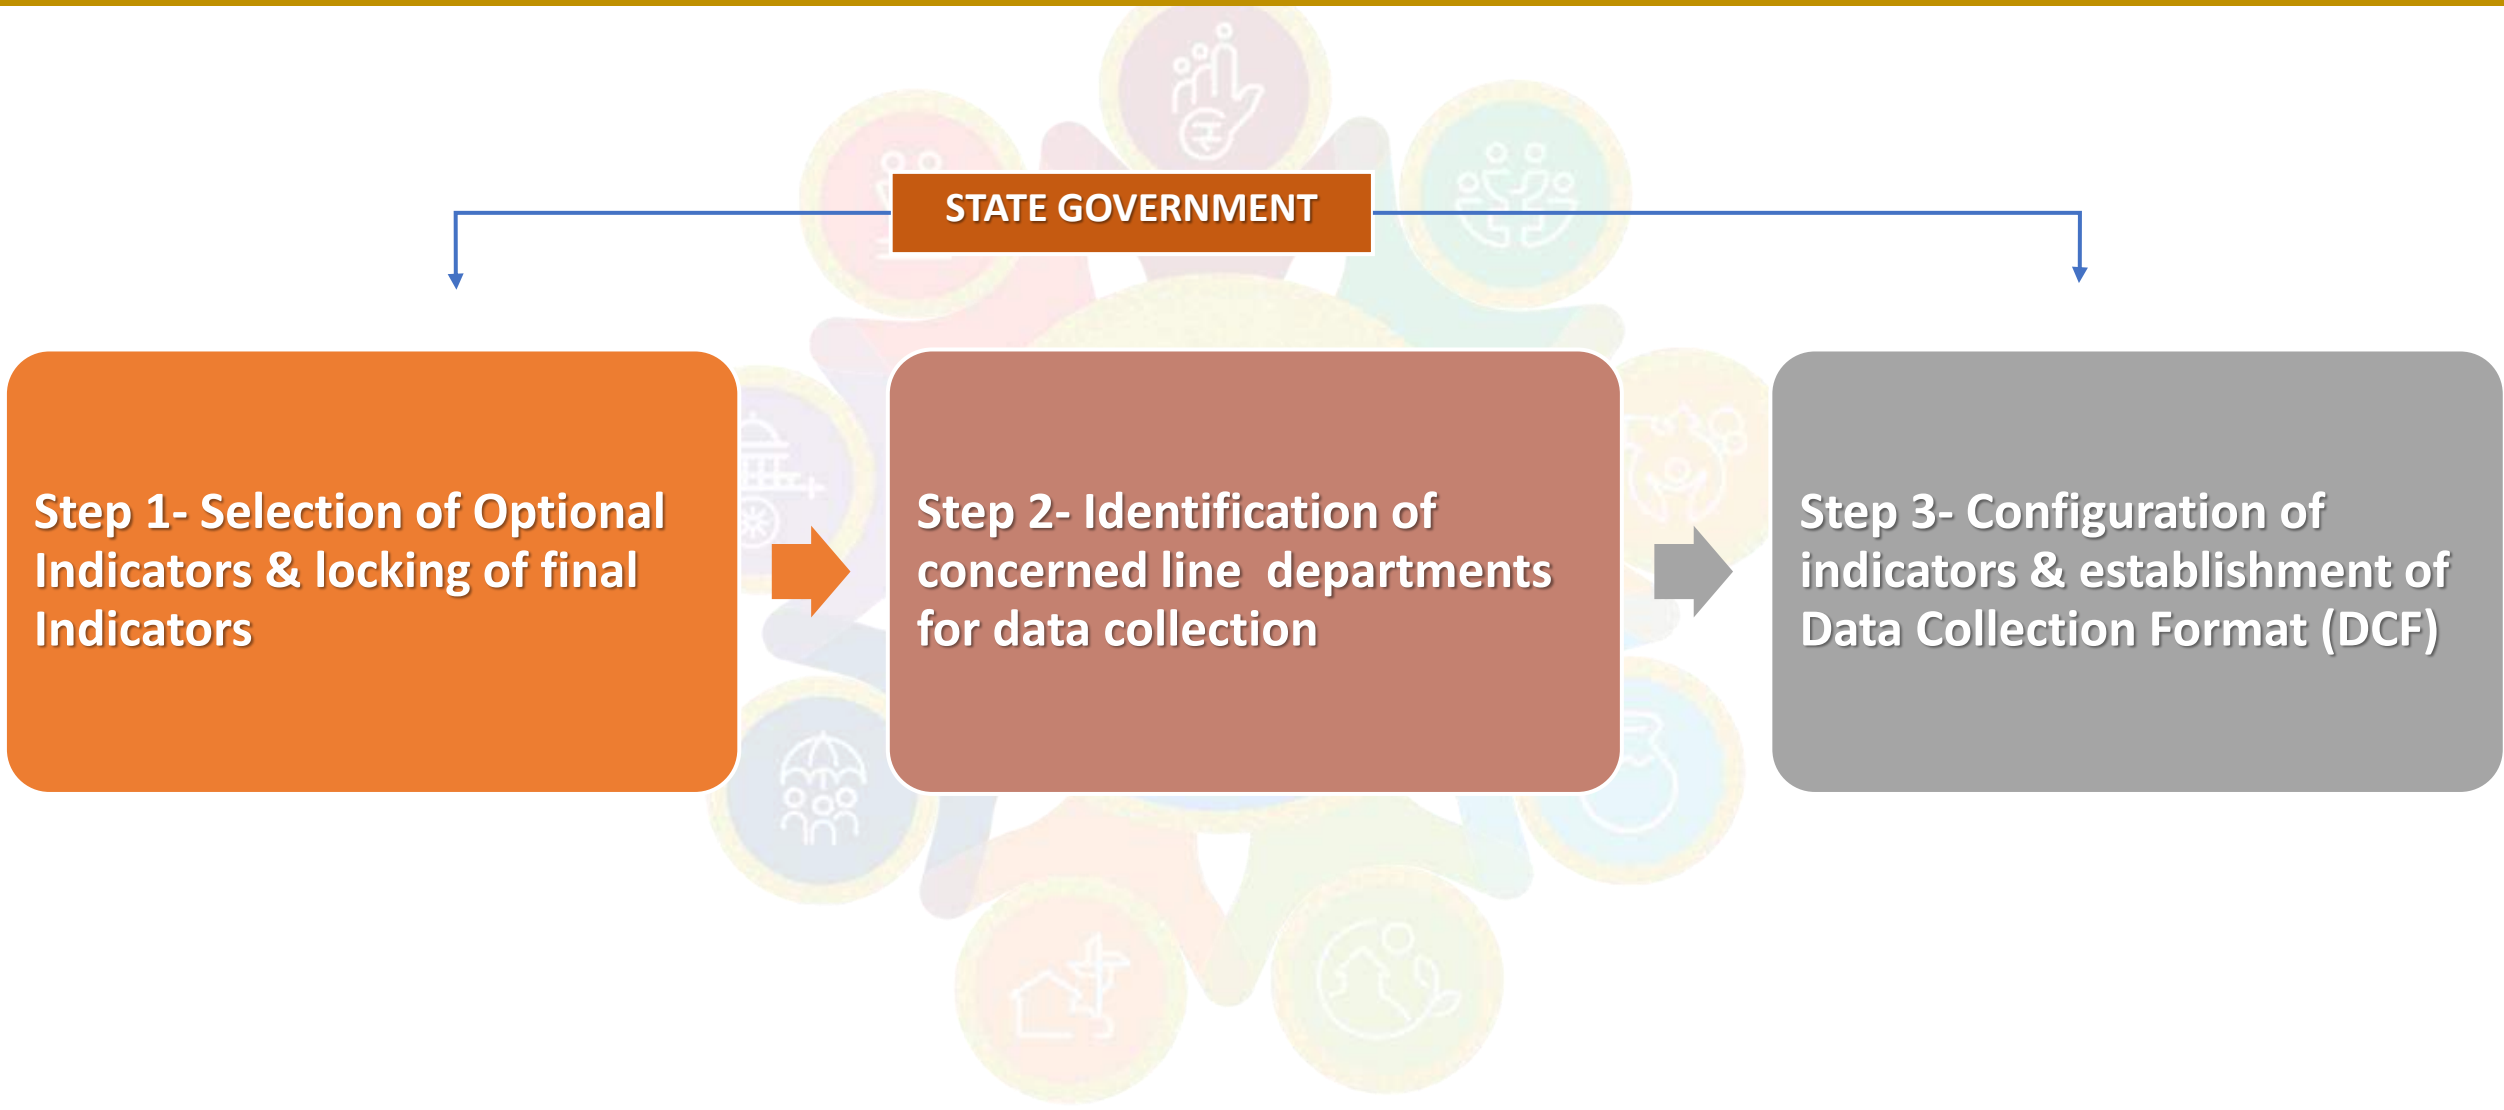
STATE GOVERNMENT

Step 1- Selection of Optional Indicators & locking of final Indicators

Step 2- Identification of concerned line departments for data collection

Step 3- Configuration of indicators & establishment of Data Collection Format (DCF)